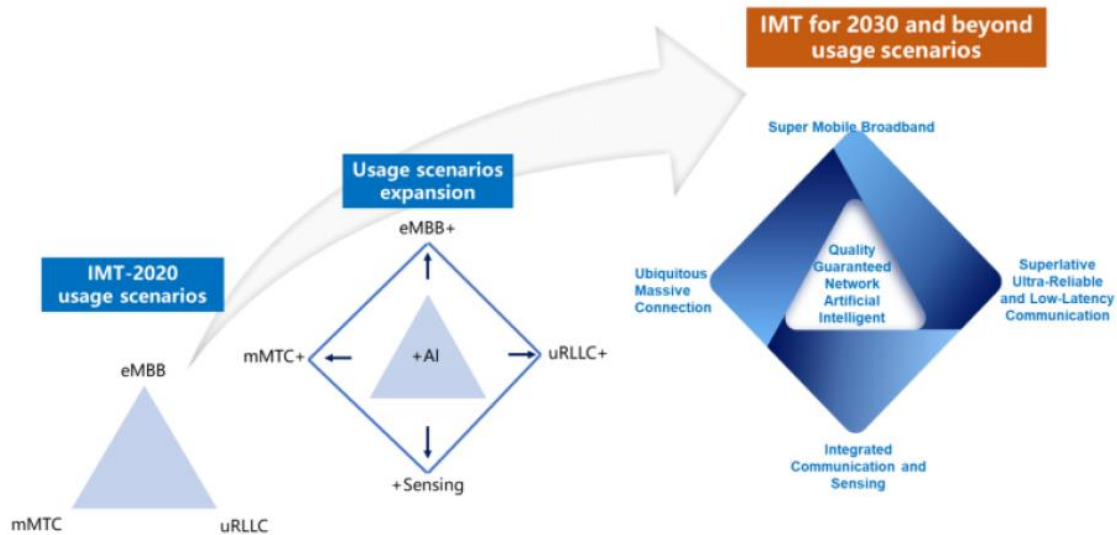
IMT for 2030 and beyond usage scenarios

Usage scenarios expansion

IMT-2020 usage scenarios

eMBB

mMTC

uRLLC

eMBB+

mMTC+

+AI

uRLLC+

+Sensing

Super Mobile Broadband

Ubiquitous Massive Connection

Quality Guaranteed Network Artificial Intelligent

Superlative Ultra-Reliable and Low-Latency Communication

Integrated Communication and Sensing